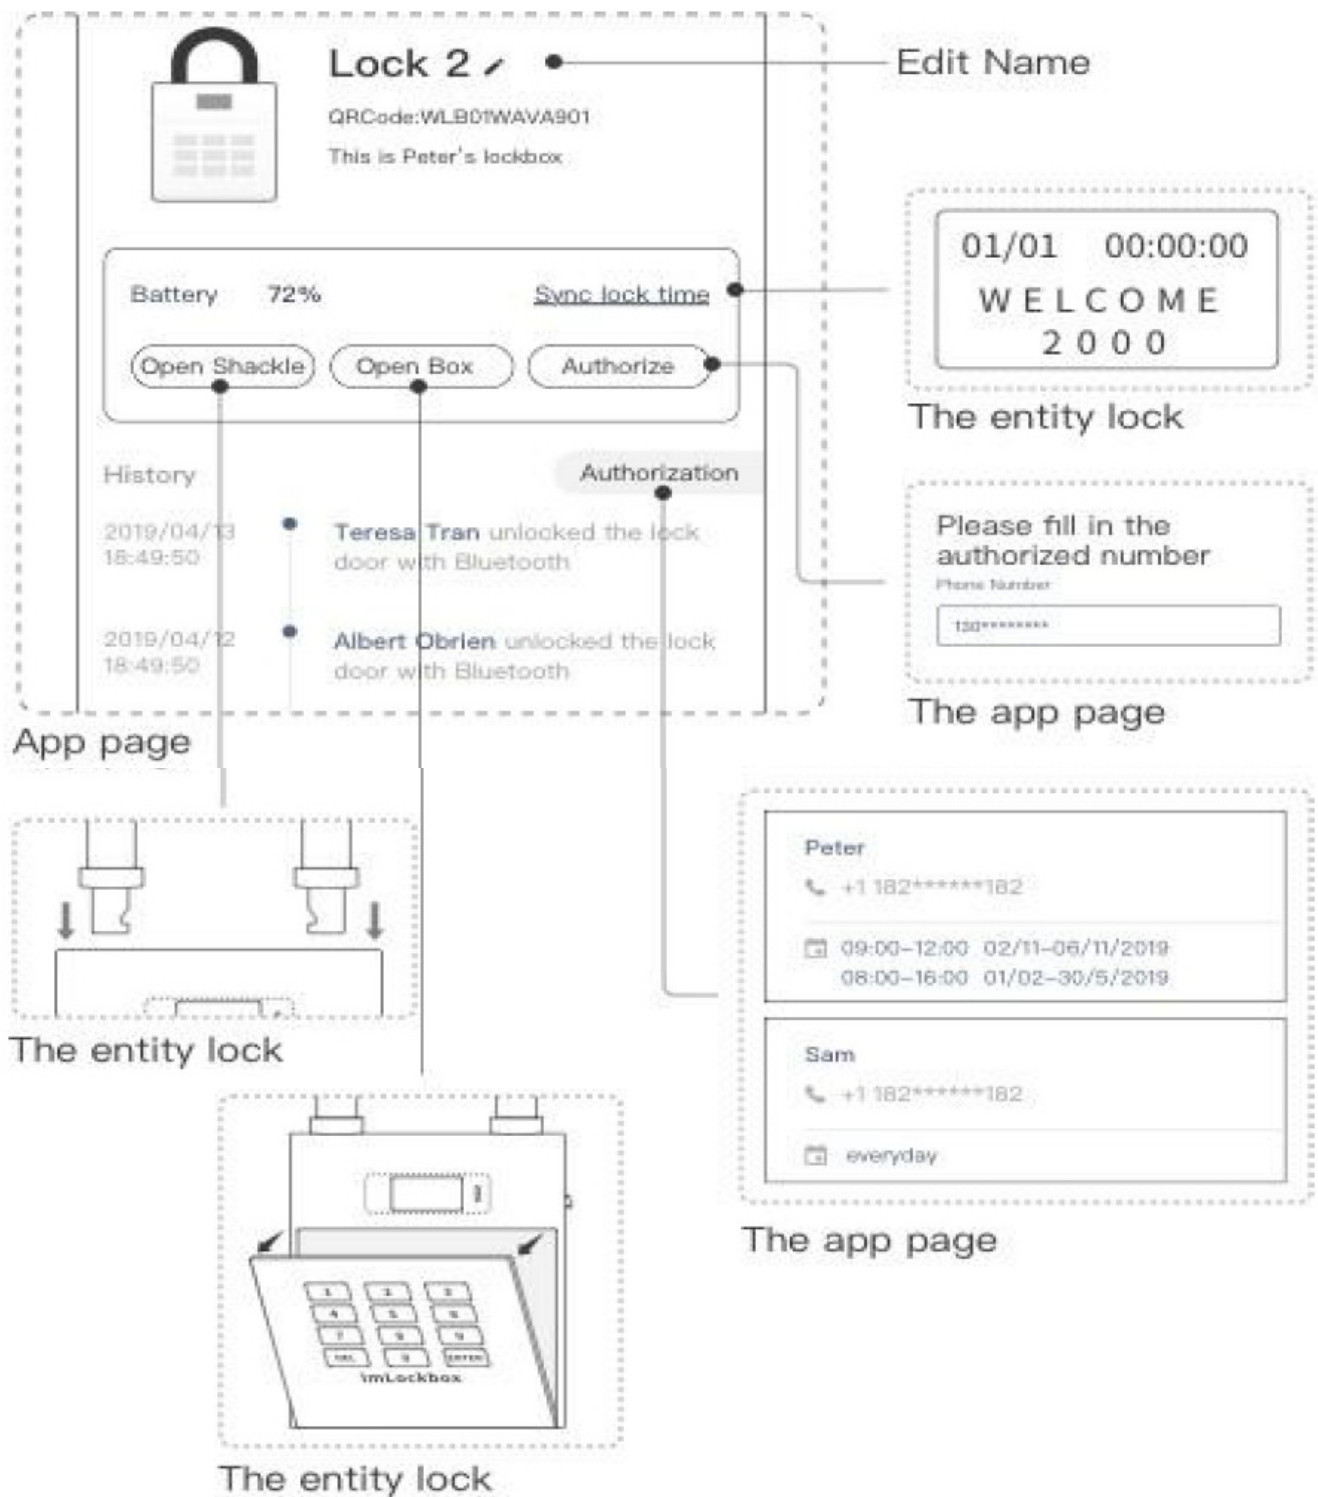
Lock 2

QRCode:WLB01WAVA901

This is Peter's lockbox

Edit Name

Battery 72%

Sync lock time

Open Shackle

Open Box

Authorize

01/01 00:00:00

WELCOME

2000

The entity lock

History

Authorization

2019/04/13 18:49:50

Teresa Tran unlocked the lock door with Bluetooth

2019/04/12 18:49:50

Albert Obrien unlocked the lock door with Bluetooth

Please fill in the authorized number

Phone Number

130*********

The app page

App page

The entity lock

Peter

+1 182******182

09:00-12:00 02/11-06/11/2019

08:00-16:00 01/02-30/5/2019

Sam

+1 182******182

everyday

The app page

imLockbox

The entity lock